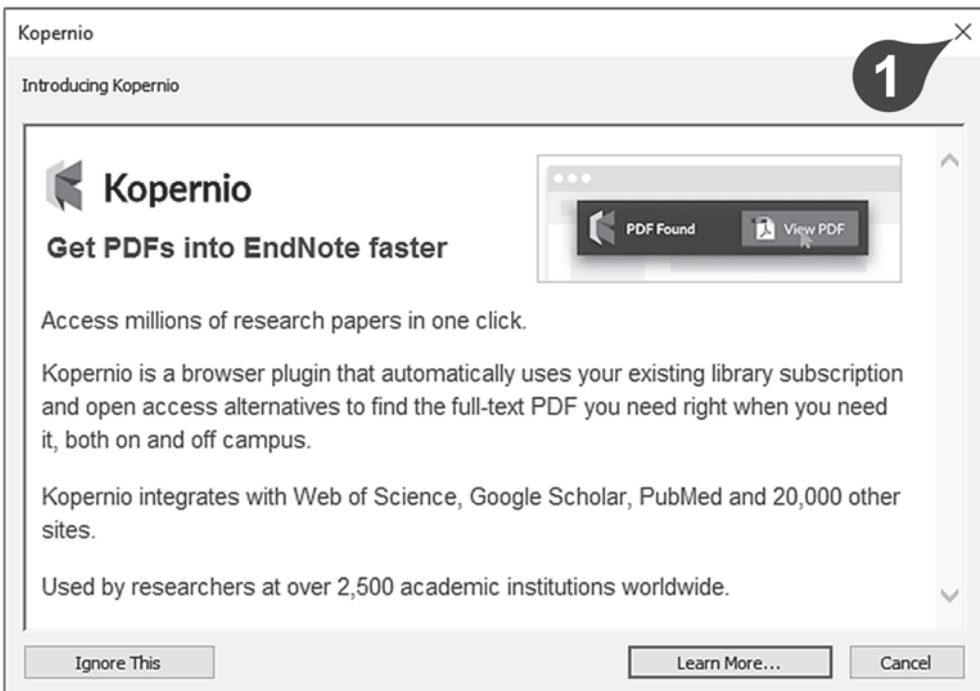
Kopernio

Introducing Kopernio

1

Kopernio

Get PDFs into EndNote faster

PDF Found

View PDF

Access millions of research papers in one click.

Kopernio is a browser plugin that automatically uses your existing library subscription and open access alternatives to find the full-text PDF you need right when you need it, both on and off campus.

Kopernio integrates with Web of Science, Google Scholar, PubMed and 20,000 other sites.

Used by researchers at over 2,500 academic institutions worldwide.

Ignore This

Learn More...

Cancel